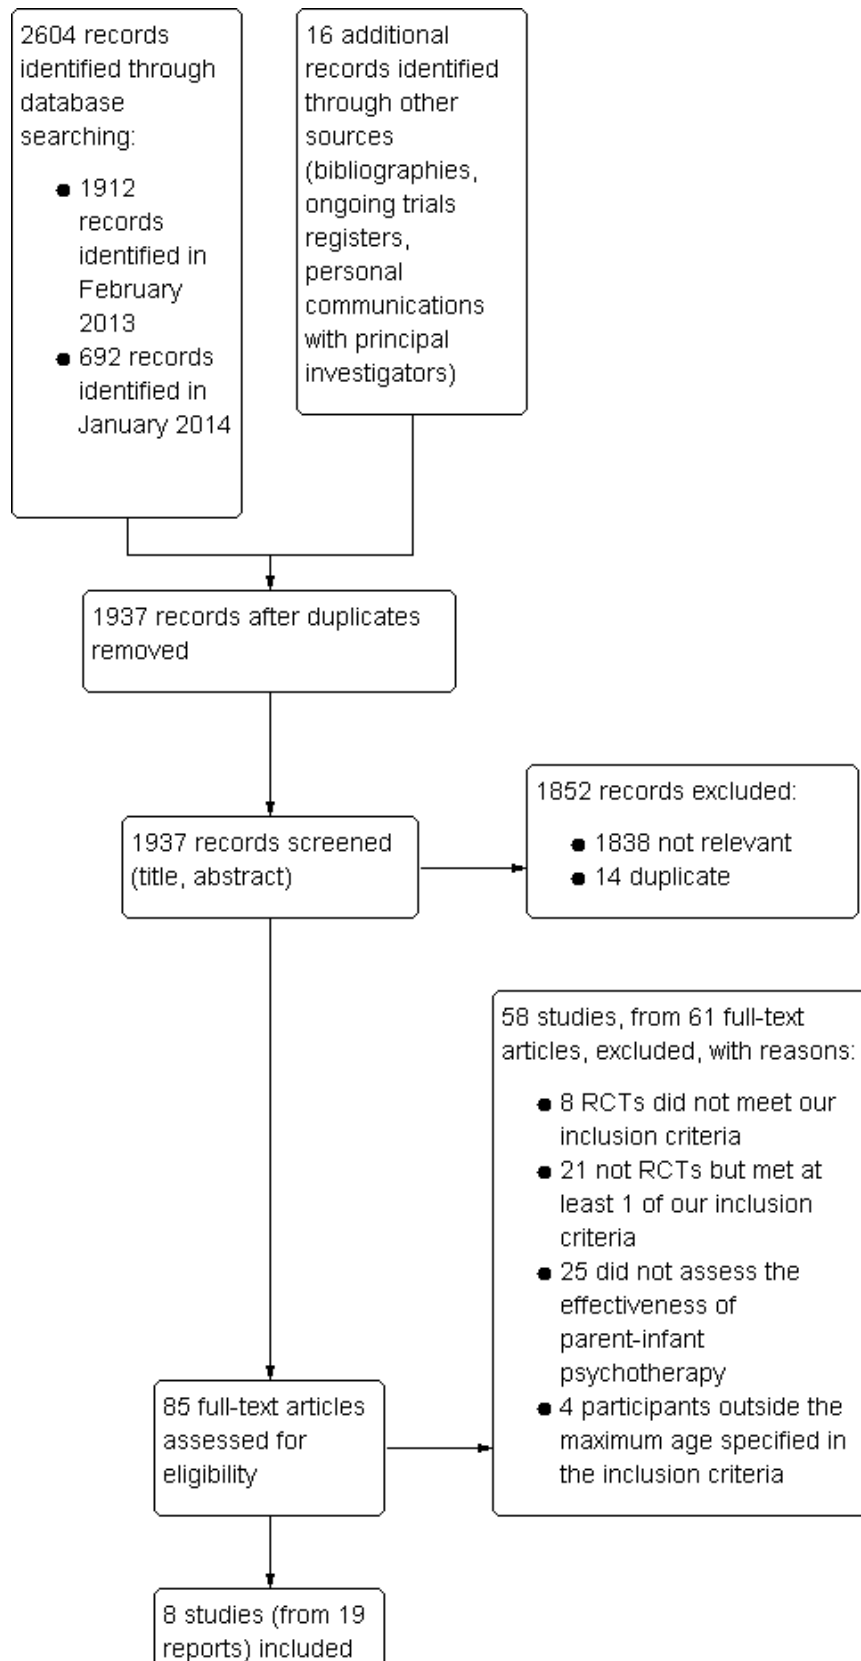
2604 records identified through database searching:

- 1912 records identified in February 2013
- 692 records identified in January 2014

16 additional records identified through other sources (bibliographies, ongoing trials registers, personal communications with principal investigators)

1937 records after duplicates removed

1937 records screened (title, abstract)

1852 records excluded:

- 1838 not relevant
- 14 duplicate

58 studies, from 61 full-text articles, excluded, with reasons:

- 8 RCTs did not meet our inclusion criteria
- 21 not RCTs but met at least 1 of our inclusion criteria
- 25 did not assess the effectiveness of parent-infant psychotherapy
- 4 participants outside the maximum age specified in the inclusion criteria

85 full-text articles assessed for eligibility

8 studies (from 19 reports) included